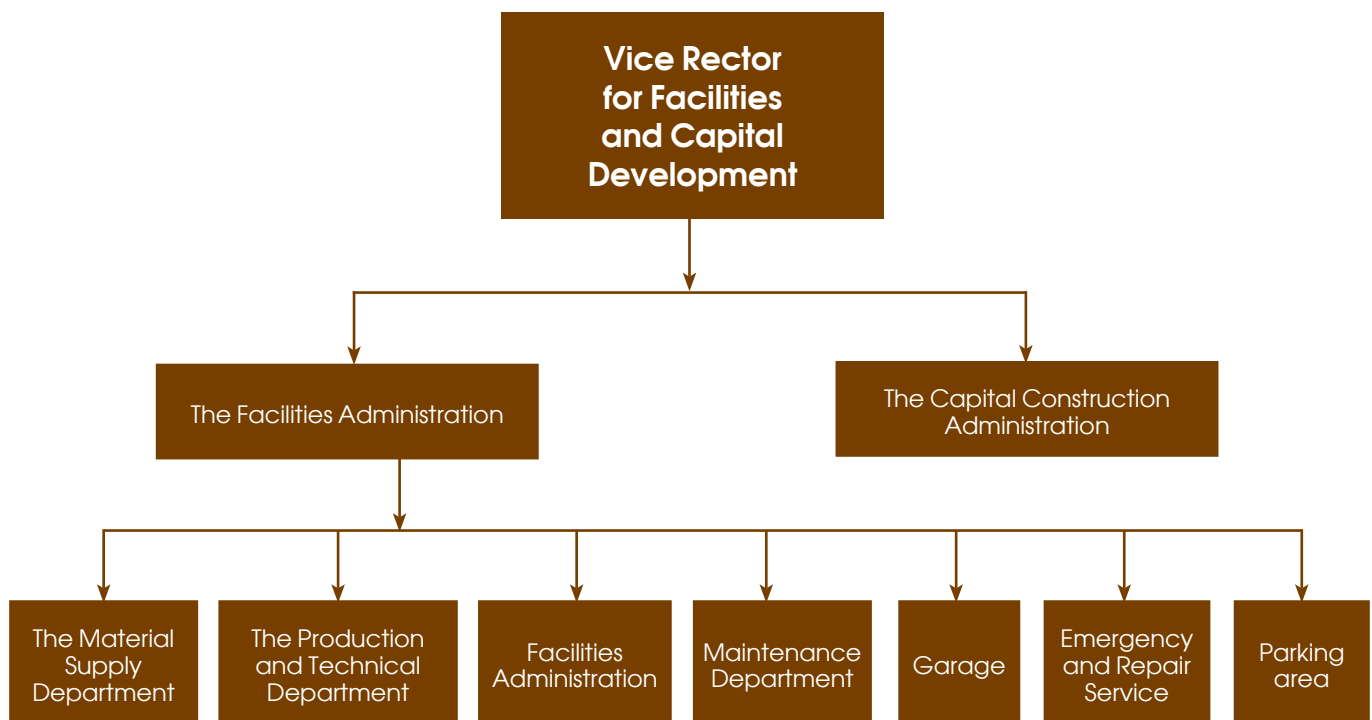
Vice Rector for Facilities and Capital Development

The Facilities Administration

The Capital Construction Administration

The Material Supply Department

The Production and Technical Department

Facilities Administration

Maintenance Department

Garage

Emergency and Repair Service

Parking area